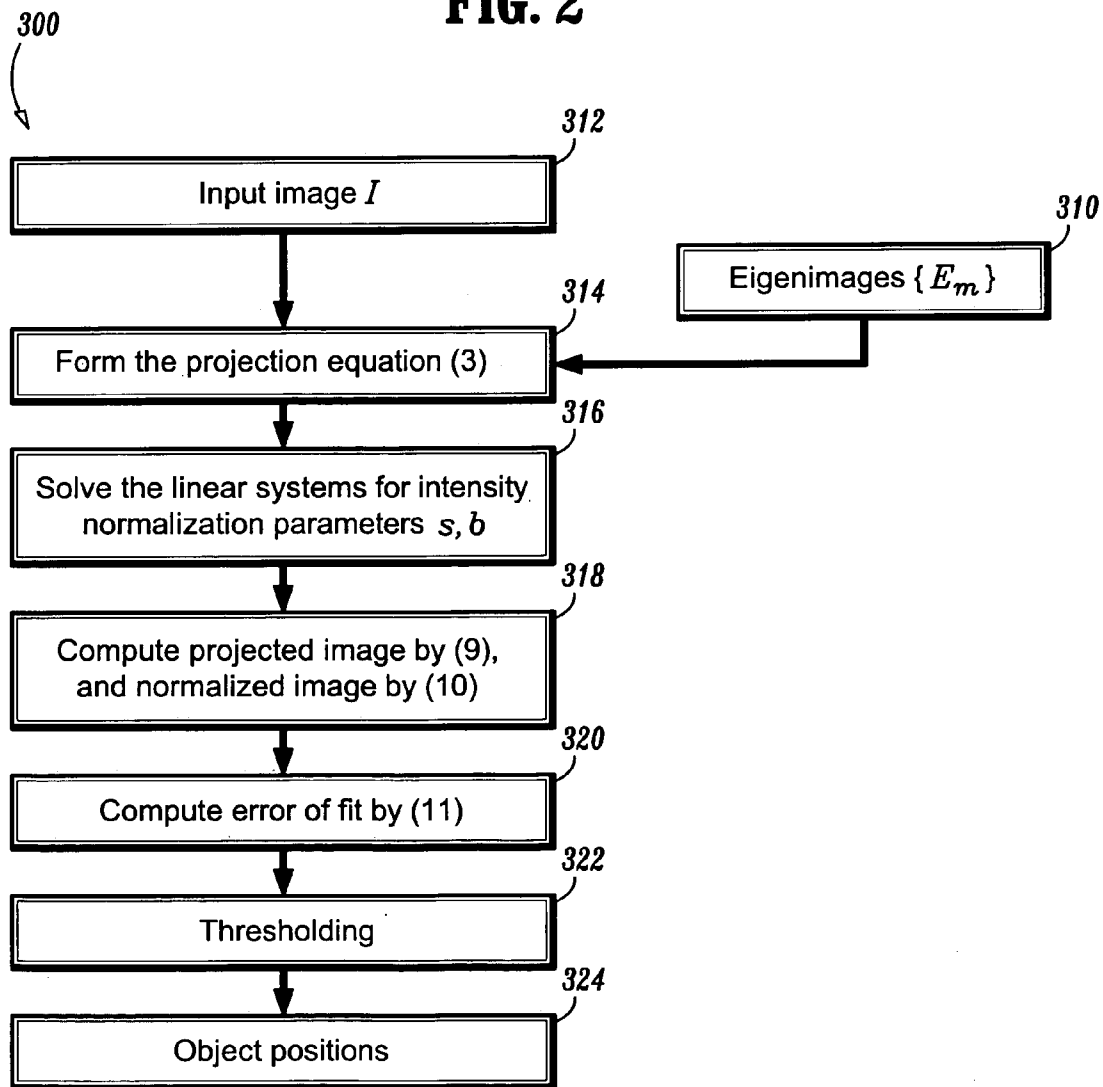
FIG. 2

300

312

Input image $I$

310

Eigenimages $\{E_m\}$

314

Form the projection equation (3)

316

Solve the linear systems for intensity normalization parameters $s, b$

318

Compute projected image by (9), and normalized image by (10)

320

Compute error of fit by (11)

322

Thresholding

324

Object positions